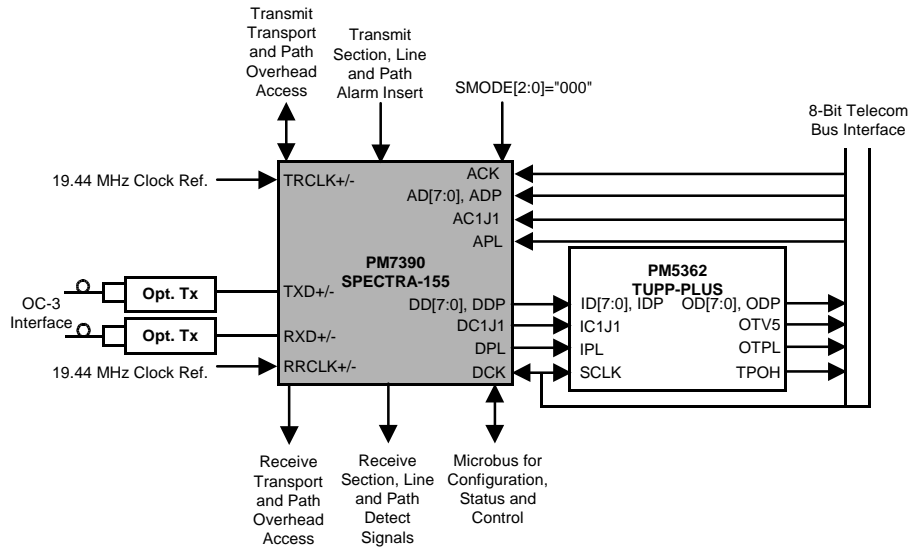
Transmit Transport and Path Overhead Access

Transmit Section, Line and Path Alarm Insert

SMODE[2:0]="000"

8-Bit Telecom Bus Interface

19.44 MHz Clock Ref.

TRCLK+/-

ACK

AD[7:0], ADP

AC1J1

APL

PM7390
SPECTRA-155

OC-3 Interface

Opt. Tx

TXD+/-

Opt. Tx

RXD+/-

19.44 MHz Clock Ref.

RRCLK+/-

DD[7:0], DDP

DC1J1

DPL

DCK

PM5362
TUPP-PLUS

ID[7:0], IDP

IC1J1

IPL

SCLK

OD[7:0], ODP

OTV5

OTPL

TPOH

Receive Transport and Path Overhead Access

Receive Section, Line and Path Detect Signals

Microbus for Configuration, Status and Control